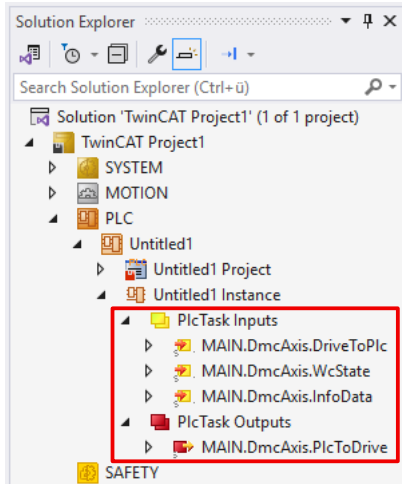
Solution Explorer

Search Solution Explorer (Ctrl+ü)

Solution 'TwinCAT Project1' (1 of 1 project)
TwinCAT Project1
SYSTEM
MOTION
PLC
Untitled1
Untitled1 Project
Untitled1 Instance
PlcTask Inputs
MAIN.DmcAxis.DriveToPlc
MAIN.DmcAxis.WcState
MAIN.DmcAxis.InfoData
PlcTask Outputs
MAIN.DmcAxis.PlcToDrive
SAFETY